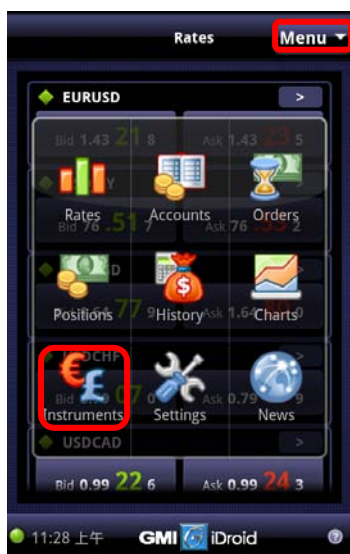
Rates

Menu

EURUSD

>

Bid 1.43 21 8

Ask 1.43 23 5

Rates

Accounts

Orders

Bid 76 .51 7

Ask 76 .53 2

Positions

History

Charts

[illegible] 77 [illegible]

Ask 1.6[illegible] 80

USDCHF

Bid 0.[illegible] 07

Ask 0.79 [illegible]

Instruments

Settings

News

USDCAD

>

Bid 0.99 22 6

Ask 0.99 24 3

11:28 上午

GMI iDroid